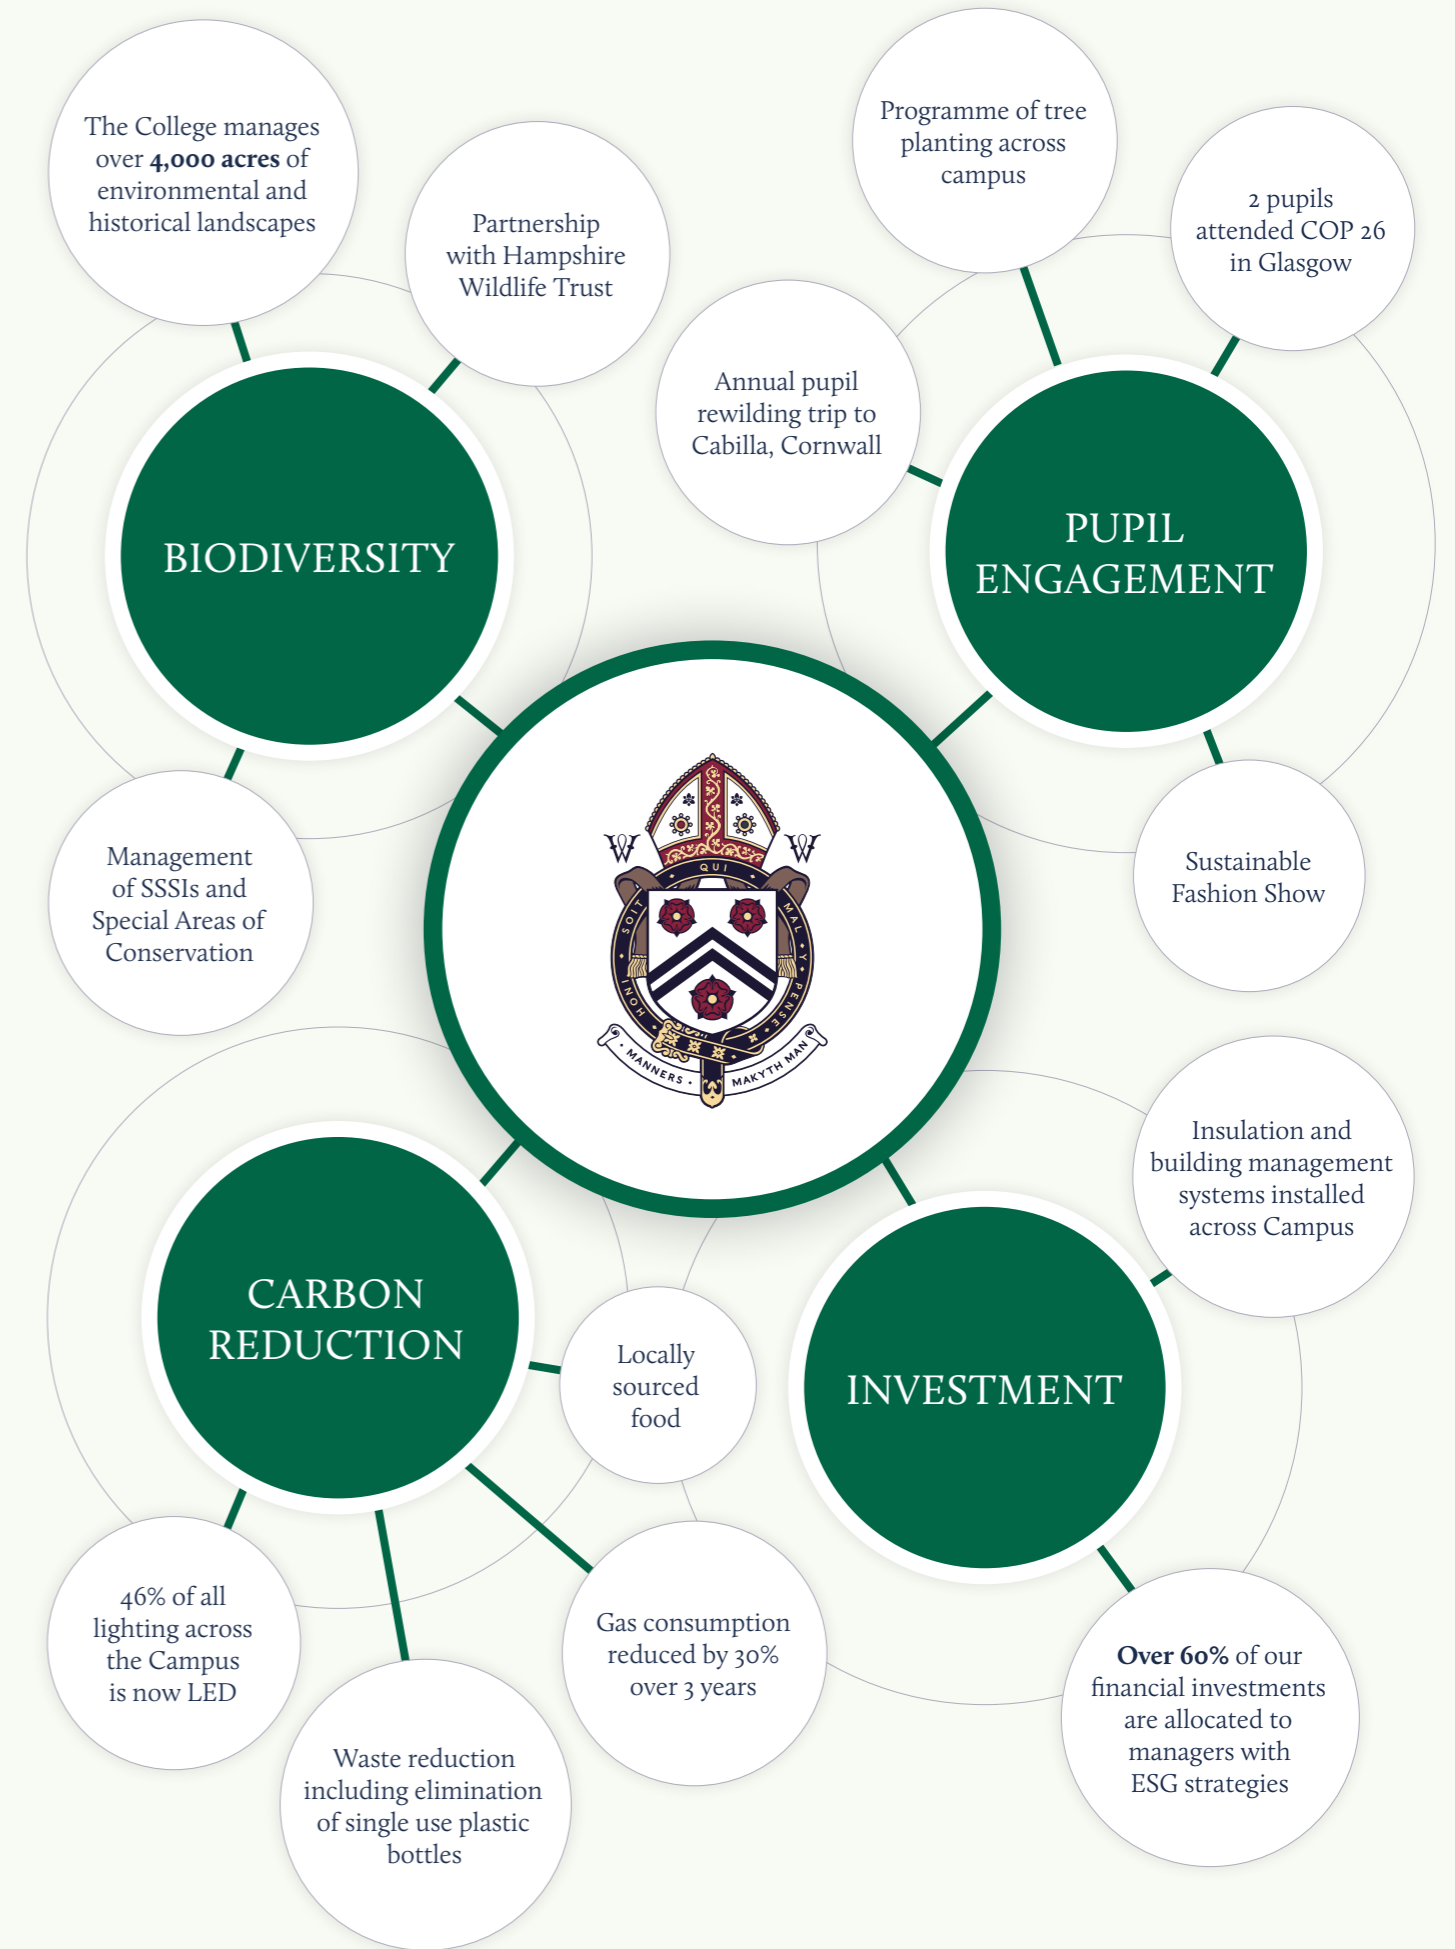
The College manages over **4,000 acres** of environmental and historical landscapes

Partnership with Hampshire Wildlife Trust

Programme of tree planting across campus

2 pupils attended COP 26 in Glasgow

Annual pupil rewilding trip to Cabilla, Cornwall

BIODIVERSITY

PUPIL ENGAGEMENT

QUI MAL Y PENSE HONI SOIT

MANNERS MAKYTH MAN

Management of SSSIs and Special Areas of Conservation

Sustainable Fashion Show

Insulation and building management systems installed across Campus

CARBON REDUCTION

Locally sourced food

INVESTMENT

46% of all lighting across the Campus is now LED

Gas consumption reduced by 30% over 3 years

**Over 60%** of our financial investments are allocated to managers with ESG strategies

Waste reduction including elimination of single use plastic bottles